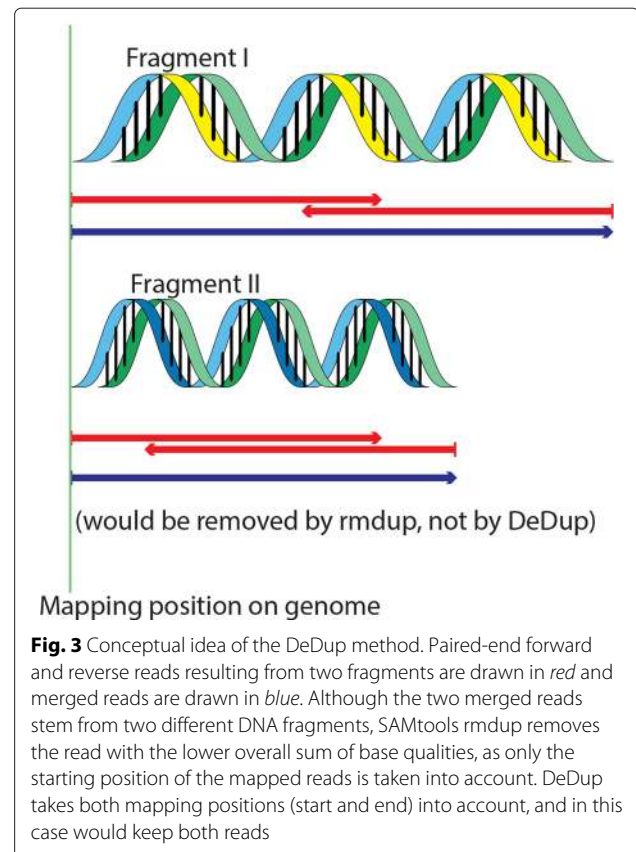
Fragment I

Fragment II

(would be removed by rmdup, not by DeDup)

Mapping position on genome

**Fig. 3** Conceptual idea of the DeDup method. Paired-end forward and reverse reads resulting from two fragments are drawn in *red* and merged reads are drawn in *blue*. Although the two merged reads stem from two different DNA fragments, SAMtools rmdup removes the read with the lower overall sum of base qualities, as only the starting position of the mapped reads is taken into account. DeDup takes both mapping positions (start and end) into account, and in this case would keep both reads